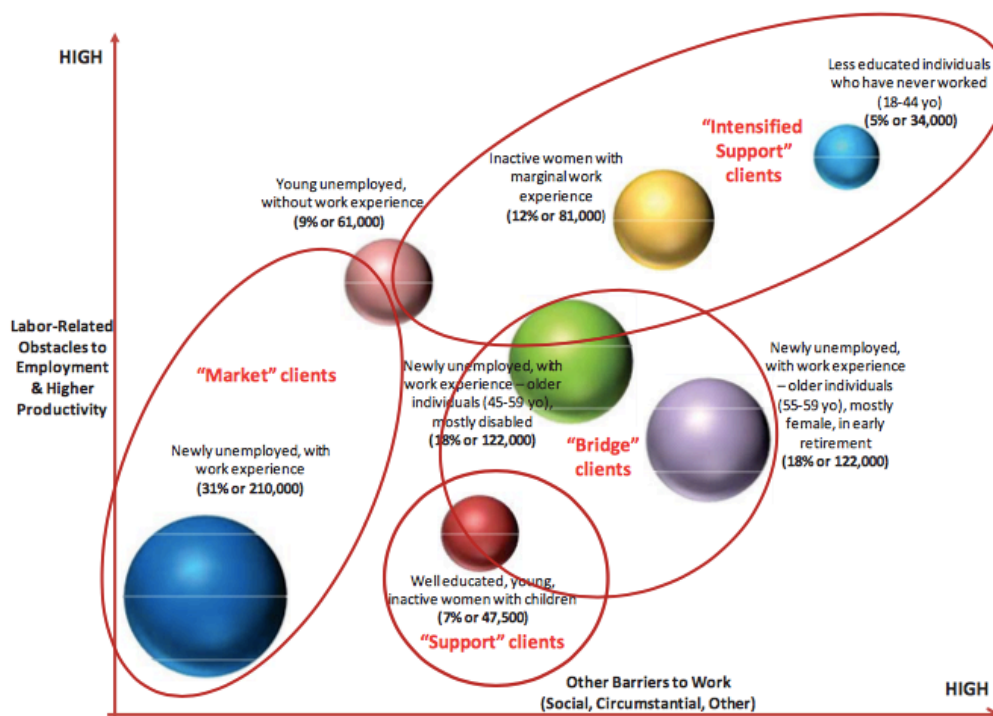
HIGH

Labor-Related Obstacles to Employment & Higher Productivity

Less educated individuals who have never worked (18-44 yo) (5% or 34,000)

"Intensified Support" clients

Inactive women with marginal work experience (12% or 81,000)

Young unemployed, without work experience (9% or 61,000)

"Market" clients

Newly unemployed, with work experience – older individuals (45-59 yo), mostly disabled (18% or 122,000)

Newly unemployed, with work experience – older individuals (55-59 yo), mostly female, in early retirement (18% or 122,000)

"Bridge" clients

Newly unemployed, with work experience (31% or 210,000)

Well educated, young, inactive women with children (7% or 47,500)

"Support" clients

Other Barriers to Work (Social, Circumstantial, Other)

HIGH